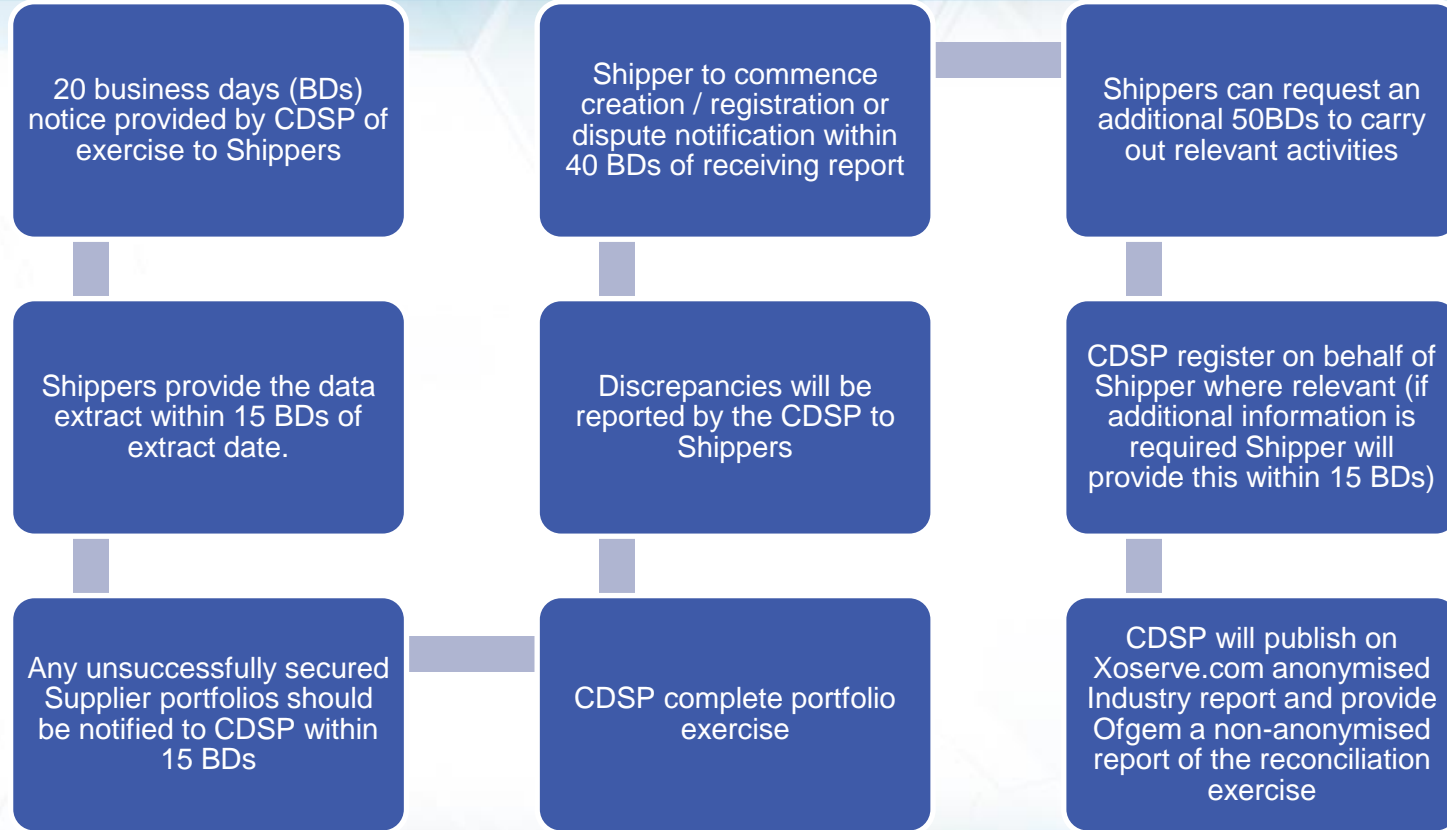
20 business days (BDs) notice provided by CDSP of exercise to Shippers

Shippers provide the data extract within 15 BDs of extract date.

Any unsuccessfully secured Supplier portfolios should be notified to CDSP within 15 BDs

CDSP complete portfolio exercise

Discrepancies will be reported by the CDSP to Shippers

Shipper to commence creation / registration or dispute notification within 40 BDs of receiving report

Shippers can request an additional 50BDs to carry out relevant activities

CDSP register on behalf of Shipper where relevant (if additional information is required Shipper will provide this within 15 BDs)

CDSP will publish on Xoserve.com anonymised Industry report and provide Ofgem a non-anonymised report of the reconciliation exercise